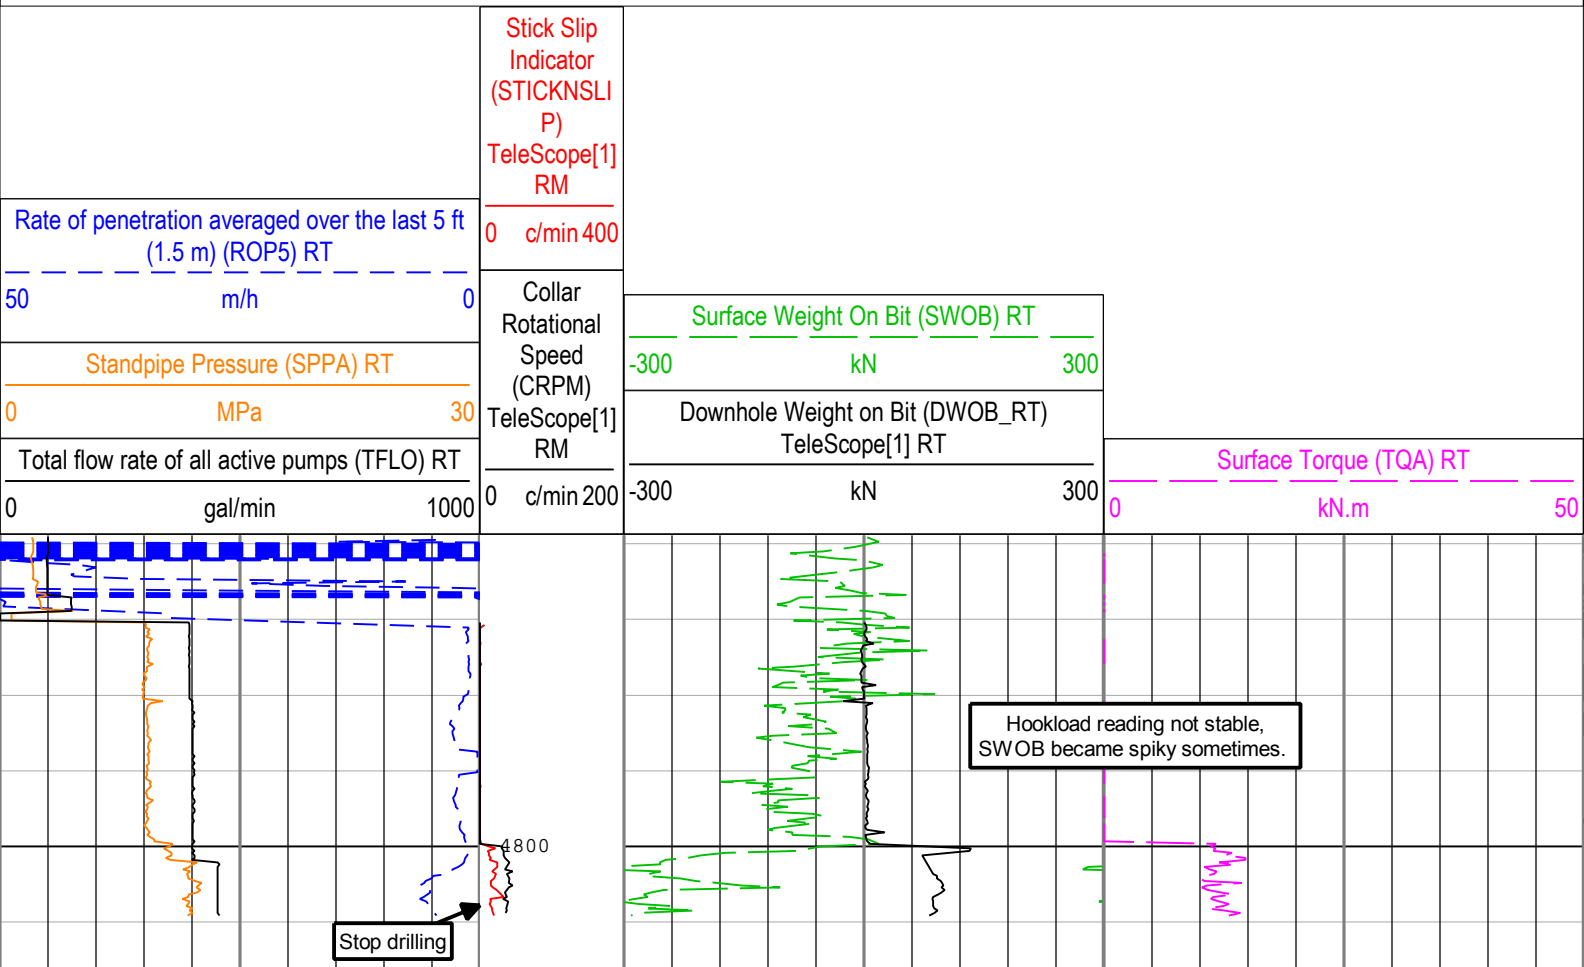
Stick Slip Indicator (STICKNSLIP) TeleScope[1] RM

0 c/min 400

Rate of penetration averaged over the last 5 ft (1.5 m) (ROP5) RT

50 m/h 0

Standpipe Pressure (SPPA) RT

0 MPa 30

Total flow rate of all active pumps (TFLO) RT

0 gal/min 1000

Collar Rotational Speed (CRPM) TeleScope[1] RM

0 c/min 200

Surface Weight On Bit (SWOB) RT

-300 kN 300

Downhole Weight on Bit (DWOB_RT) TeleScope[1] RT

-300 kN 300

Surface Torque (TQA) RT

0 kN.m 50

Hookload reading not stable, SWOB became spiky sometimes.

4800

Stop drilling